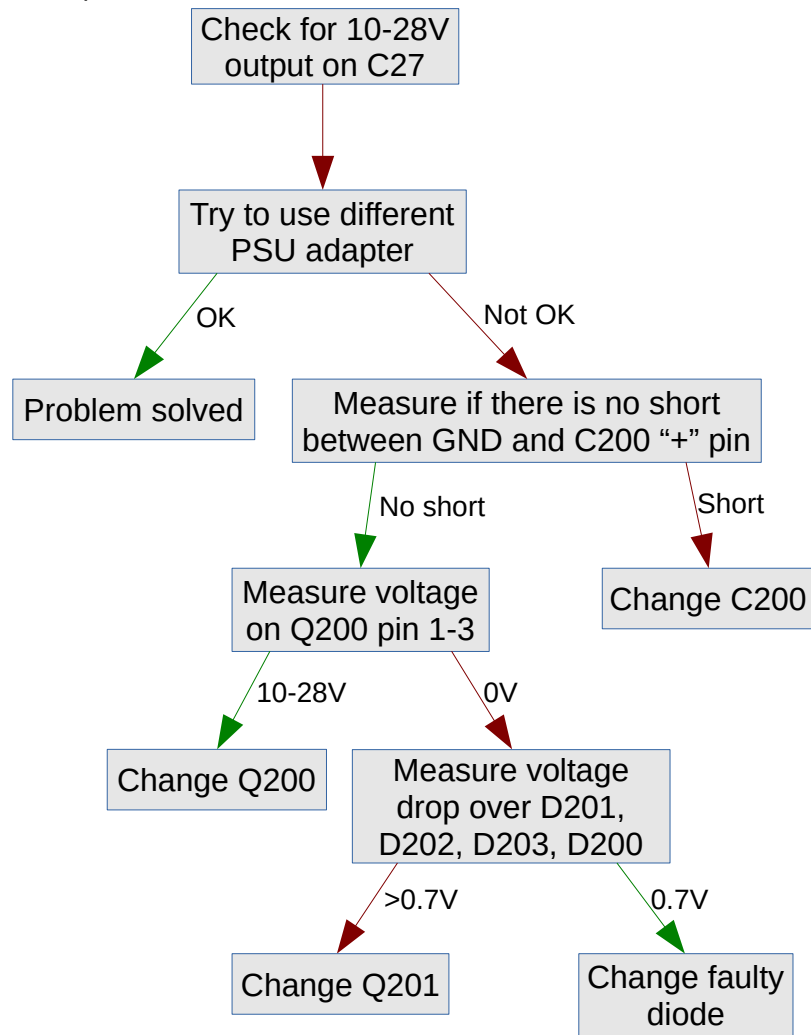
Check for 10-28V output on C27

Try to use different PSU adapter

OK

Not OK

Problem solved

Measure if there is no short between GND and C200 “+” pin

No short

Short

Measure voltage on Q200 pin 1-3

Change C200

10-28V

0V

Change Q200

Measure voltage drop over D201, D202, D203, D200

>0.7V

0.7V

Change Q201

Change faulty diode